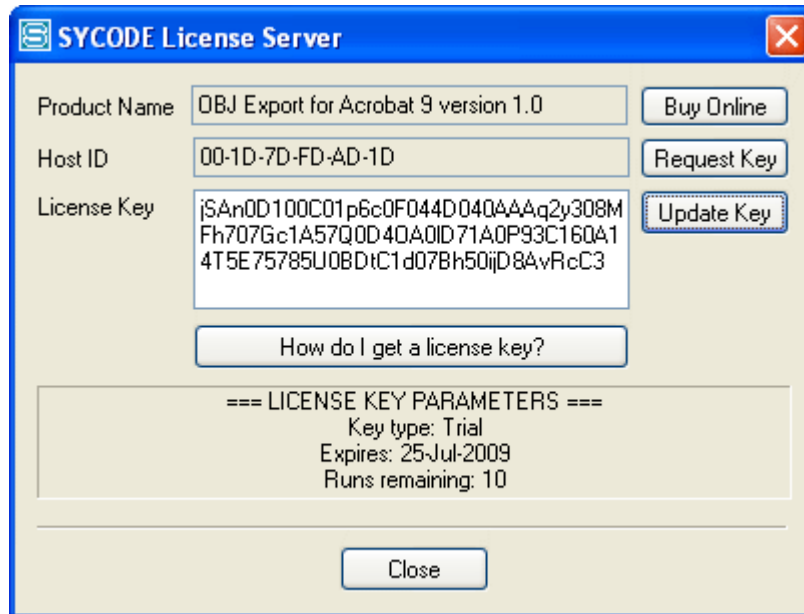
SYCODE License Server

Product Name
OBJ Export for Acrobat 9 version 1.0
Buy Online

Host ID
00-1D-7D-FD-AD-1D
Request Key

License Key
jSAn0D100C01p6c0F044D040AAAq2y308MFh707Gc1A57Q0D40A0lD71A0P93C160A14T5E75785U0BDtC1d07Bh50ijD8AvRcC3
Update Key

How do I get a license key?

=== LICENSE KEY PARAMETERS ===
Key type: Trial
Expires: 25-Jul-2009
Runs remaining: 10

Close